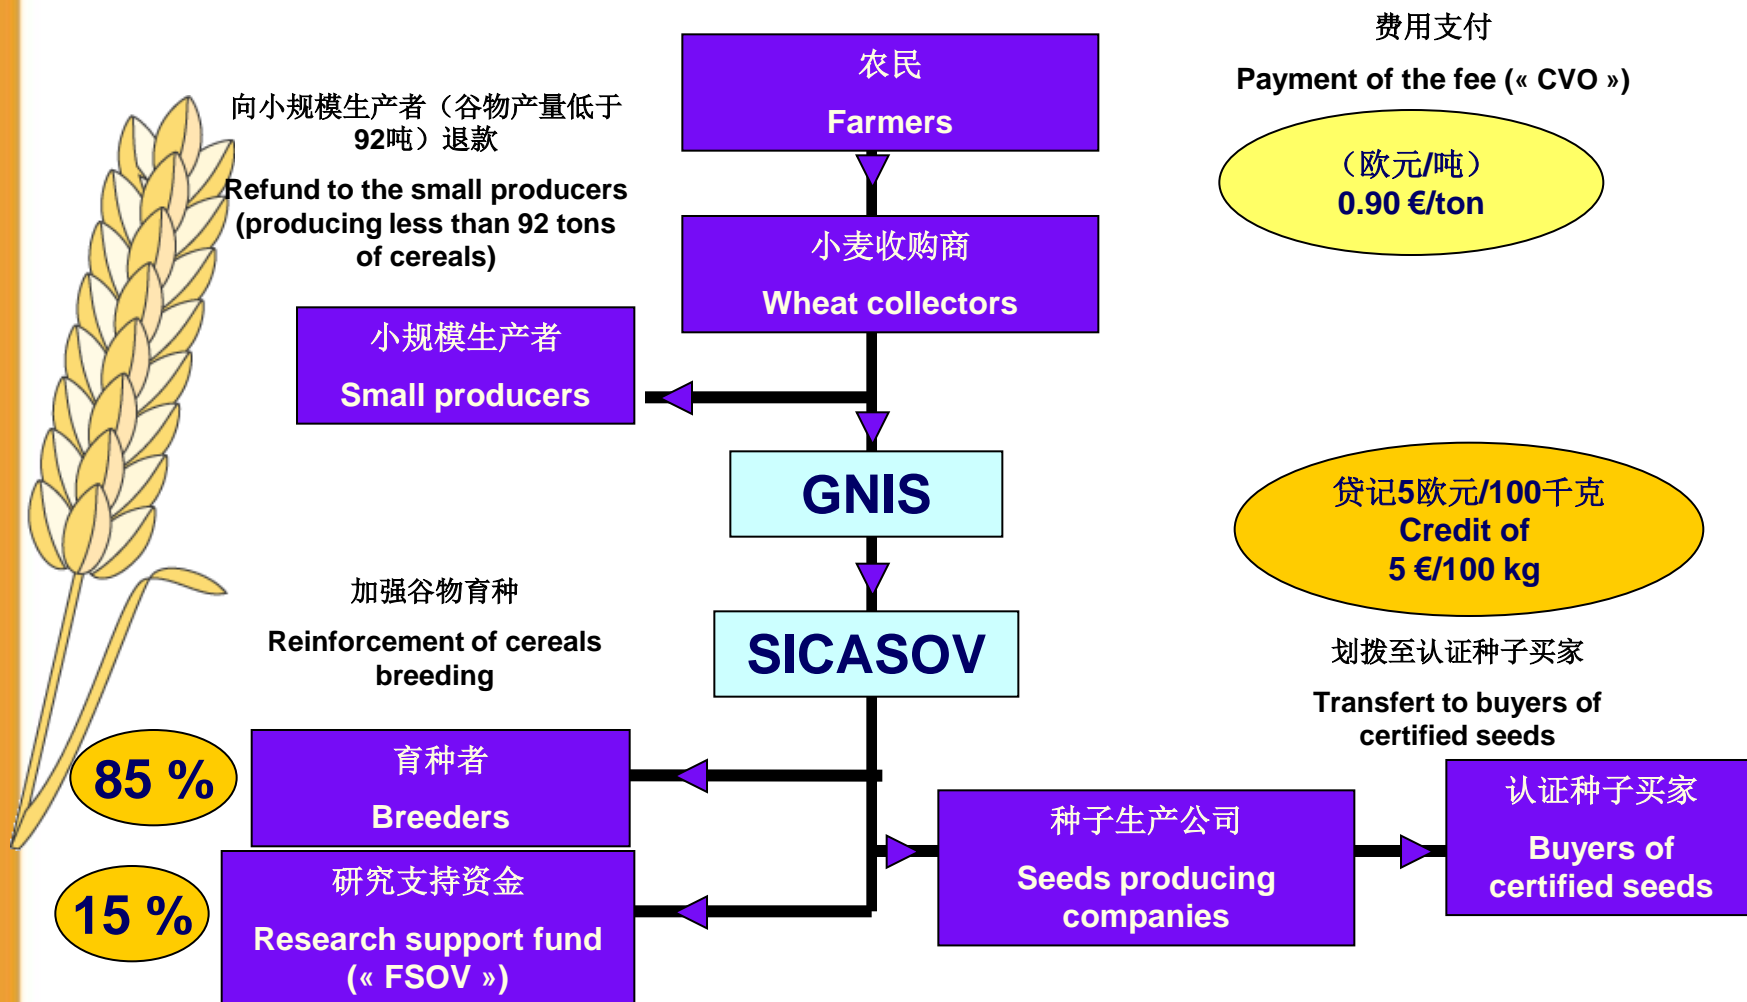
农民

Farmers

费用支付

Payment of the fee (« CVO »)

（欧元/吨）
0.90 €/ton

向小规模生产者（谷物产量低于92吨）退款

Refund to the small producers (producing less than 92 tons of cereals)

小麦收购商

Wheat collectors

小规模生产者

Small producers

GNIS

贷记5欧元/100千克
Credit of
5 €/100 kg

加强谷物育种

Reinforcement of cereals breeding

SICASOV

划拨至认证种子买家

Transfert to buyers of certified seeds

85 %

育种者

Breeders

15 %

研究支持资金

Research support fund (« FSOV »)

种子生产公司

Seeds producing companies

认证种子买家

Buyers of certified seeds